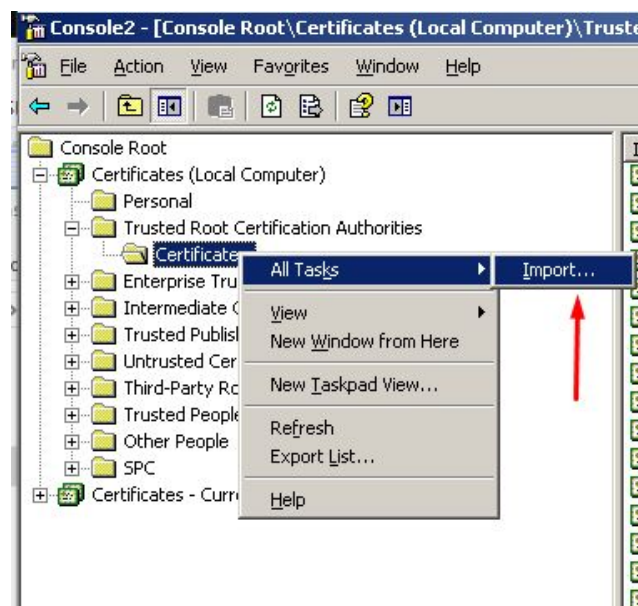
Console2 - [Console Root\Certificates (Local Computer)\Truste

File Action View Favorites Window Help

Console Root
Certificates (Local Computer)
Personal
Trusted Root Certification Authorities
Certificate
Enterprise Tru
Intermediate C
Trusted Publisl
Untrusted Cer
Third-Party Ro
Trusted People
Other People
SPC
Certificates - Curr

All Tasks
View
New Window from Here
New Taskpad View...
Refresh
Export List...
Help

Import...

I